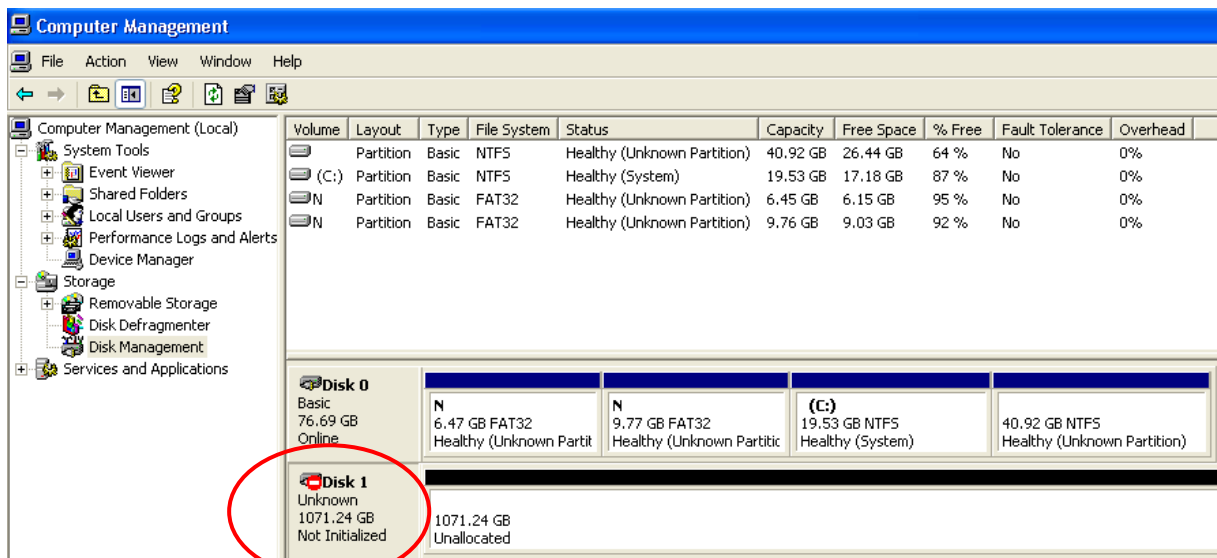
Computer Management

File Action View Window Help

Computer Management (Local)
System Tools
Event Viewer
Shared Folders
Local Users and Groups
Performance Logs and Alerts
Device Manager
Storage
Removable Storage
Disk Defragmenter
Disk Management
Services and Applications

| Volume | Layout | Type | File System | Status | Capacity | Free Space | % Free | Fault Tolerance | Overhead |
|---|---|---|---|---|---|---|---|---|---|
| | Partition | Basic | NTFS | Healthy (Unknown Partition) | 40.92 GB | 26.44 GB | 64 % | No | 0% |
| (C:) | Partition | Basic | NTFS | Healthy (System) | 19.53 GB | 17.18 GB | 87 % | No | 0% |
| N | Partition | Basic | FAT32 | Healthy (Unknown Partition) | 6.45 GB | 6.15 GB | 95 % | No | 0% |
| N | Partition | Basic | FAT32 | Healthy (Unknown Partition) | 9.76 GB | 9.03 GB | 92 % | No | 0% |

Disk 0
Basic
76.69 GB
Online

N
6.47 GB FAT32
Healthy (Unknown Partit

N
9.77 GB FAT32
Healthy (Unknown Partitic

(C:)
19.53 GB NTFS
Healthy (System)

40.92 GB NTFS
Healthy (Unknown Partition)

Disk 1
Unknown
1071.24 GB
Not Initialized

1071.24 GB
Unallocated